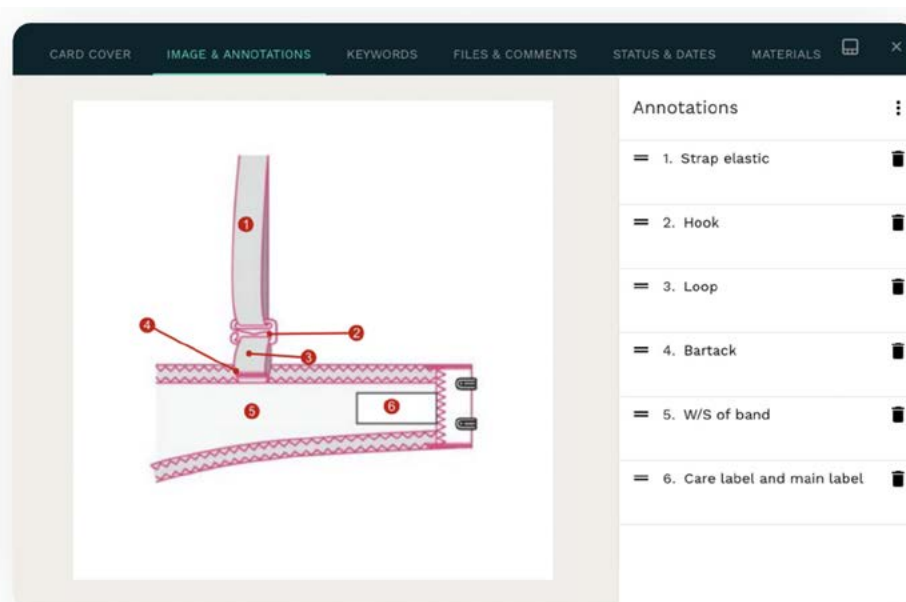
CARD COVER IMAGE & ANNOTATIONS KEYWORDS FILES & COMMENTS STATUS & DATES MATERIALS

1
2
3
4
5
6

Annotations

1. Strap elastic

2. Hook

3. Loop

4. Bartack

5. W/S of band

6. Care label and main label